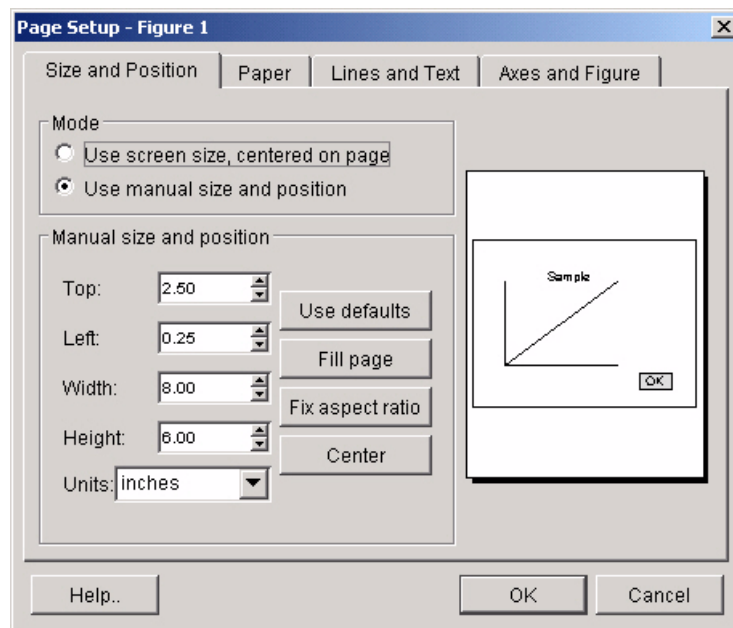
Page Setup - Figure 1

Size and Position | Paper | Lines and Text | Axes and Figure

Mode
Use screen size, centered on page
Use manual size and position

Manual size and position

Top: 2.50
Left: 0.25
Width: 8.00
Height: 6.00
Units: inches

Use defaults
Fill page
Fix aspect ratio
Center

Sample
OK

Help..
OK
Cancel